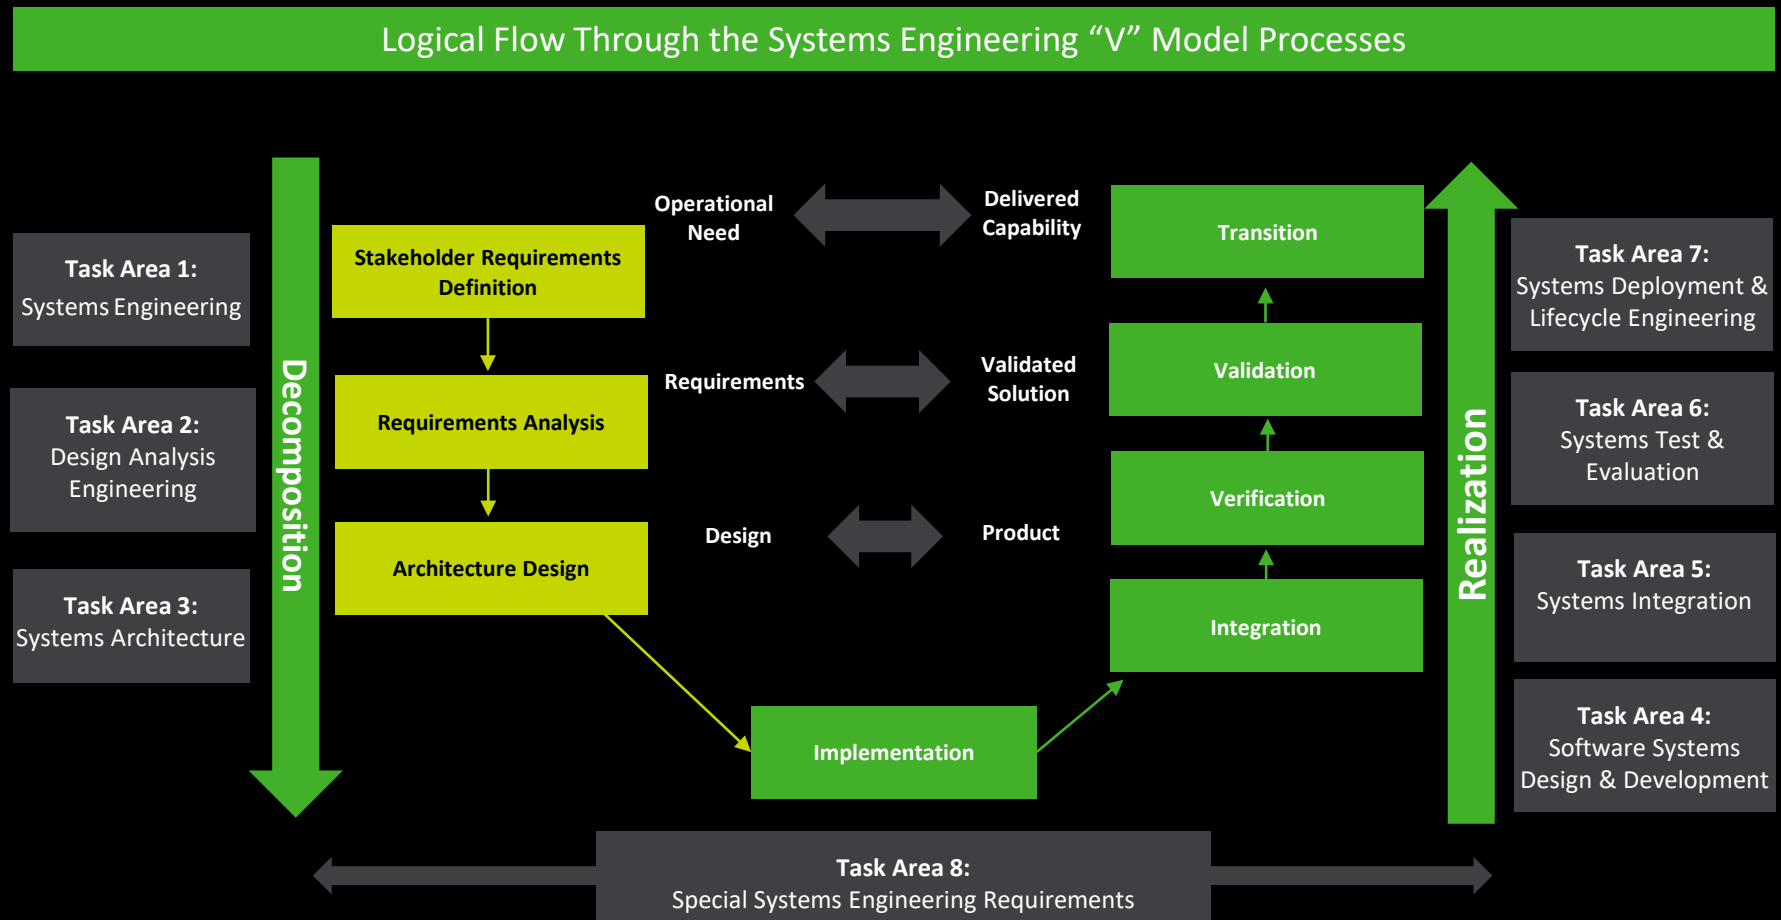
Logical Flow Through the Systems Engineering “V” Model Processes

Task Area 1:
Systems Engineering

Task Area 2:
Design Analysis Engineering

Task Area 3:
Systems Architecture

Decomposition

Stakeholder Requirements Definition

Requirements Analysis

Architecture Design

Operational Need

Delivered Capability

Requirements

Validated Solution

Design

Product

Implementation

Transition

Validation

Verification

Integration

Realization

Task Area 7:
Systems Deployment & Lifecycle Engineering

Task Area 6:
Systems Test & Evaluation

Task Area 5:
Systems Integration

Task Area 4:
Software Systems Design & Development

Task Area 8:
Special Systems Engineering Requirements